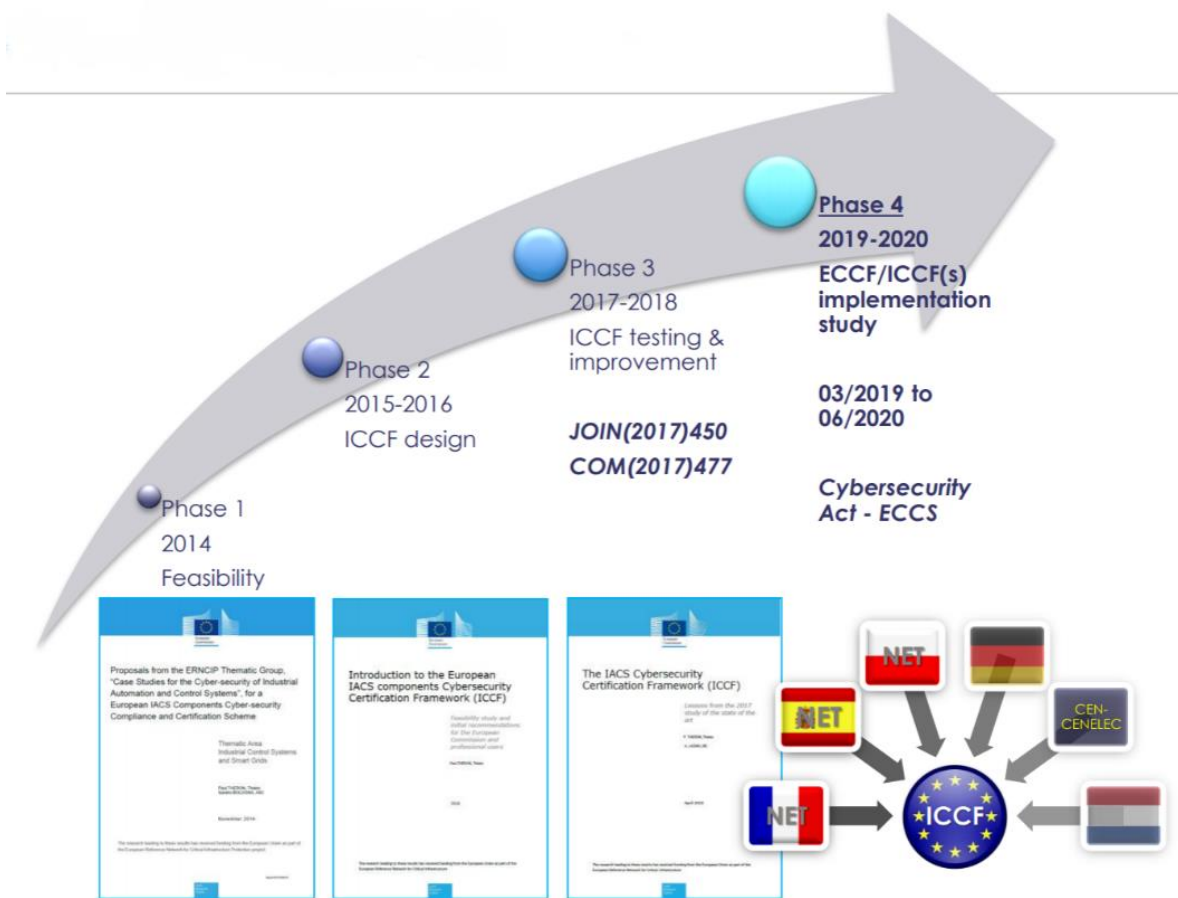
Phase 1
2014
Feasibility

Phase 2
2015-2016
ICCF design

Phase 3
2017-2018
ICCF testing & improvement

*JOIN(2017)450*
*COM(2017)477*

Phase 4
2019-2020
ECCF/ICCF(s) implementation study

03/2019 to 06/2020

*Cybersecurity Act - ECCS*

Proposals from the ERNCIP Thematic Group, "Case Studies for the Cyber-security of Industrial Automation and Control Systems", for a European IACS Components Cyber-security Compliance and Certification Scheme

Thematic Area Industrial Control Systems and Smart Grids

November 2014

Introduction to the European IACS components Cybersecurity Certification Framework (ICCF)

Feasibility study and initial recommendations for the European Commission and professional users

2016

The IACS Cybersecurity Certification Framework (ICCF)

Lessons from the 2017 study of the state of the art

April 2018

NET
NET
NET
CEN-CENELEC
ICCF